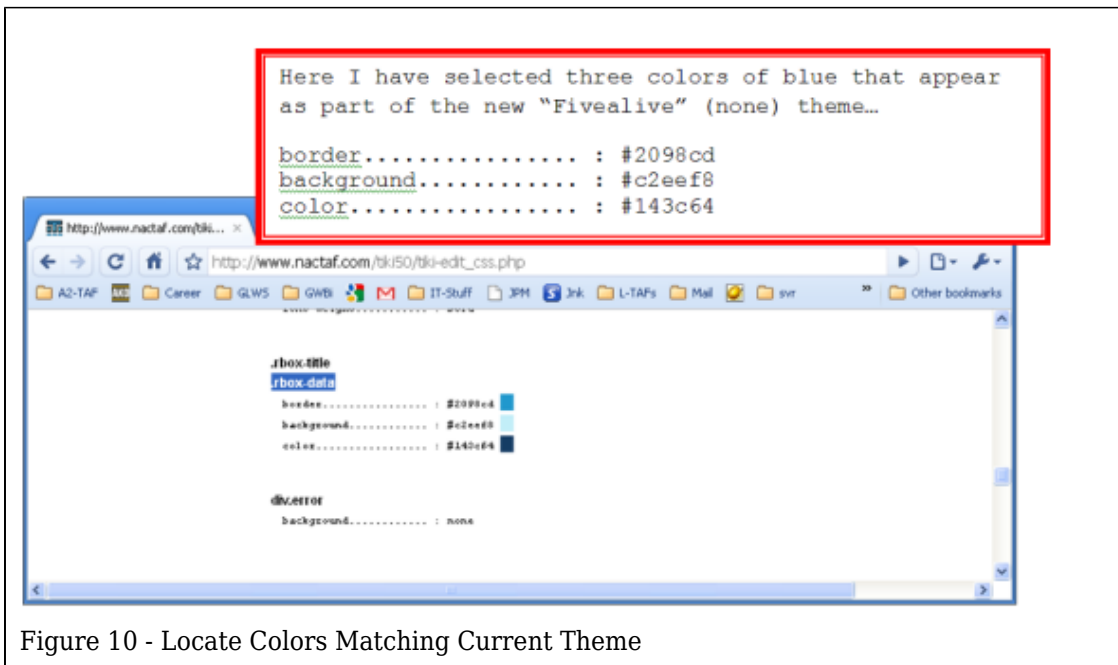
Here I have selected three colors of blue that appear as part of the new "Fivealive" (none) theme…

border................ : #2098cd
background............ : #c2eef8
color................. : #143c64

http://www.nactaf.com/tiki... ×

http://www.nactaf.com/tiki50/tiki-edit_css.php

A2-TAF Career GLWS GWBi IT-Stuff JPM Jnk L-TAFs Mail svr » Other bookmarks

.rbox-title
.rbox-data
border................ : #2098cd
background............ : #c2eef8
color................. : #143c64

div.error
background............ : none

Figure 10 - Locate Colors Matching Current Theme